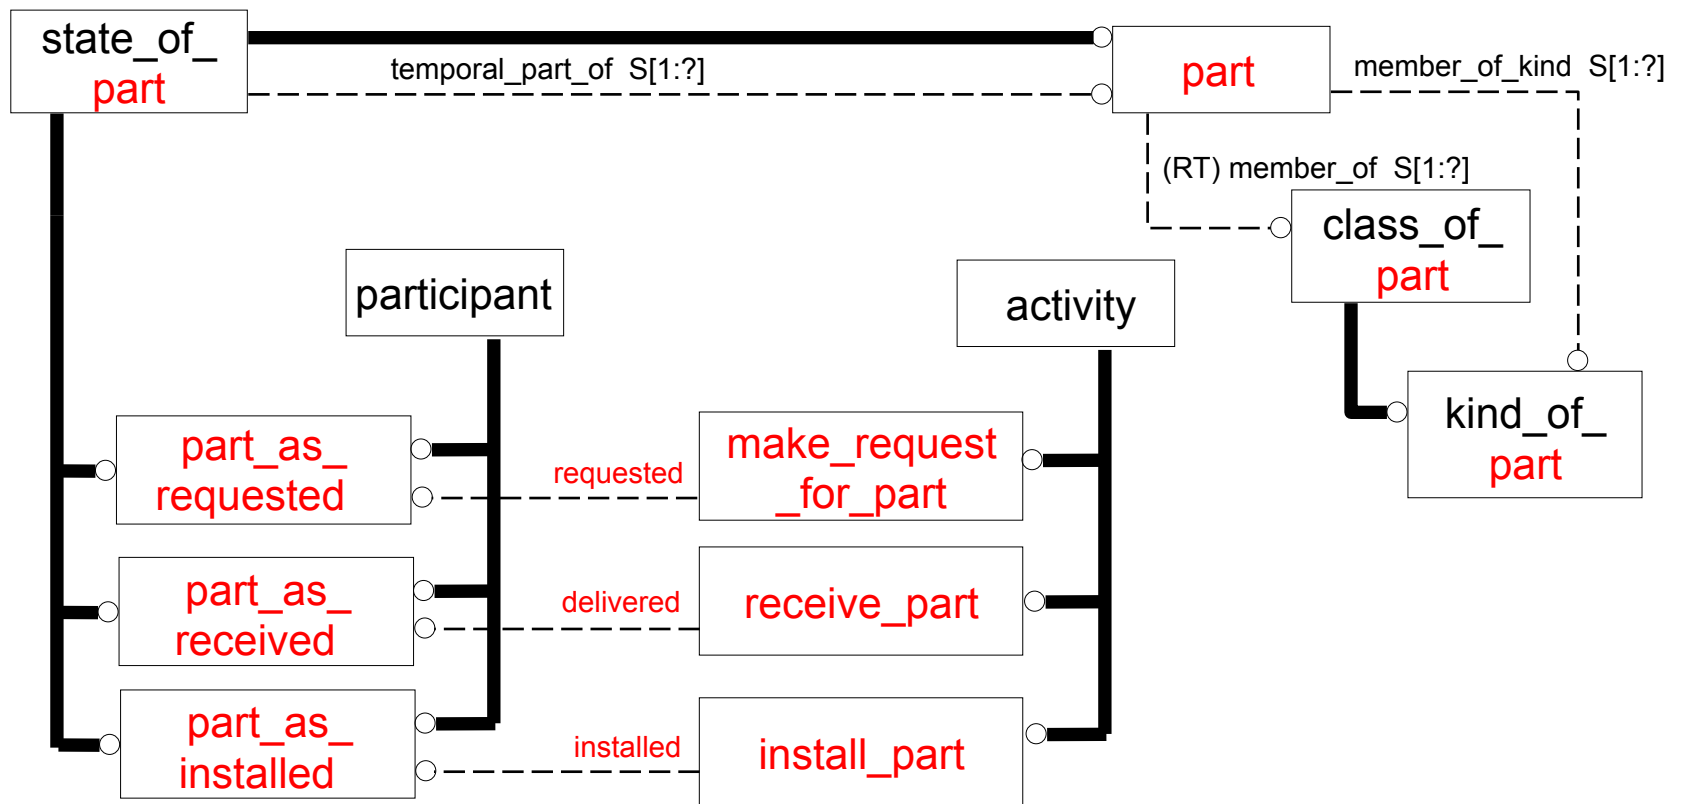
state_of_part

temporal_part_of S[1:?]

part

member_of_kind S[1:?]

(RT) member_of S[1:?]

class_of_part

participant

activity

kind_of_part

part_as_requested

requested

make_request_for_part

part_as_received

delivered

receive_part

part_as_installed

installed

install_part